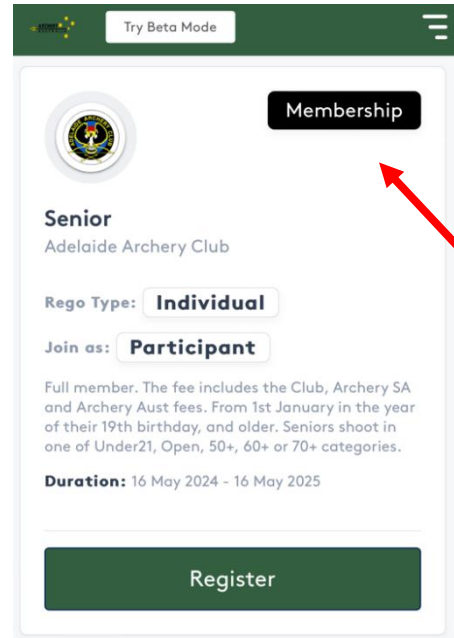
Try Beta Mode

Membership

Senior
Adelaide Archery Club

Rego Type: Individual

Join as: Participant

Full member. The fee includes the Club, Archery SA and Archery Aust fees. From 1st January in the year of their 19th birthday, and older. Seniors shoot in one of Under21, Open, 50+, 60+ or 70+ categories.

Duration: 16 May 2024 - 16 May 2025

Register